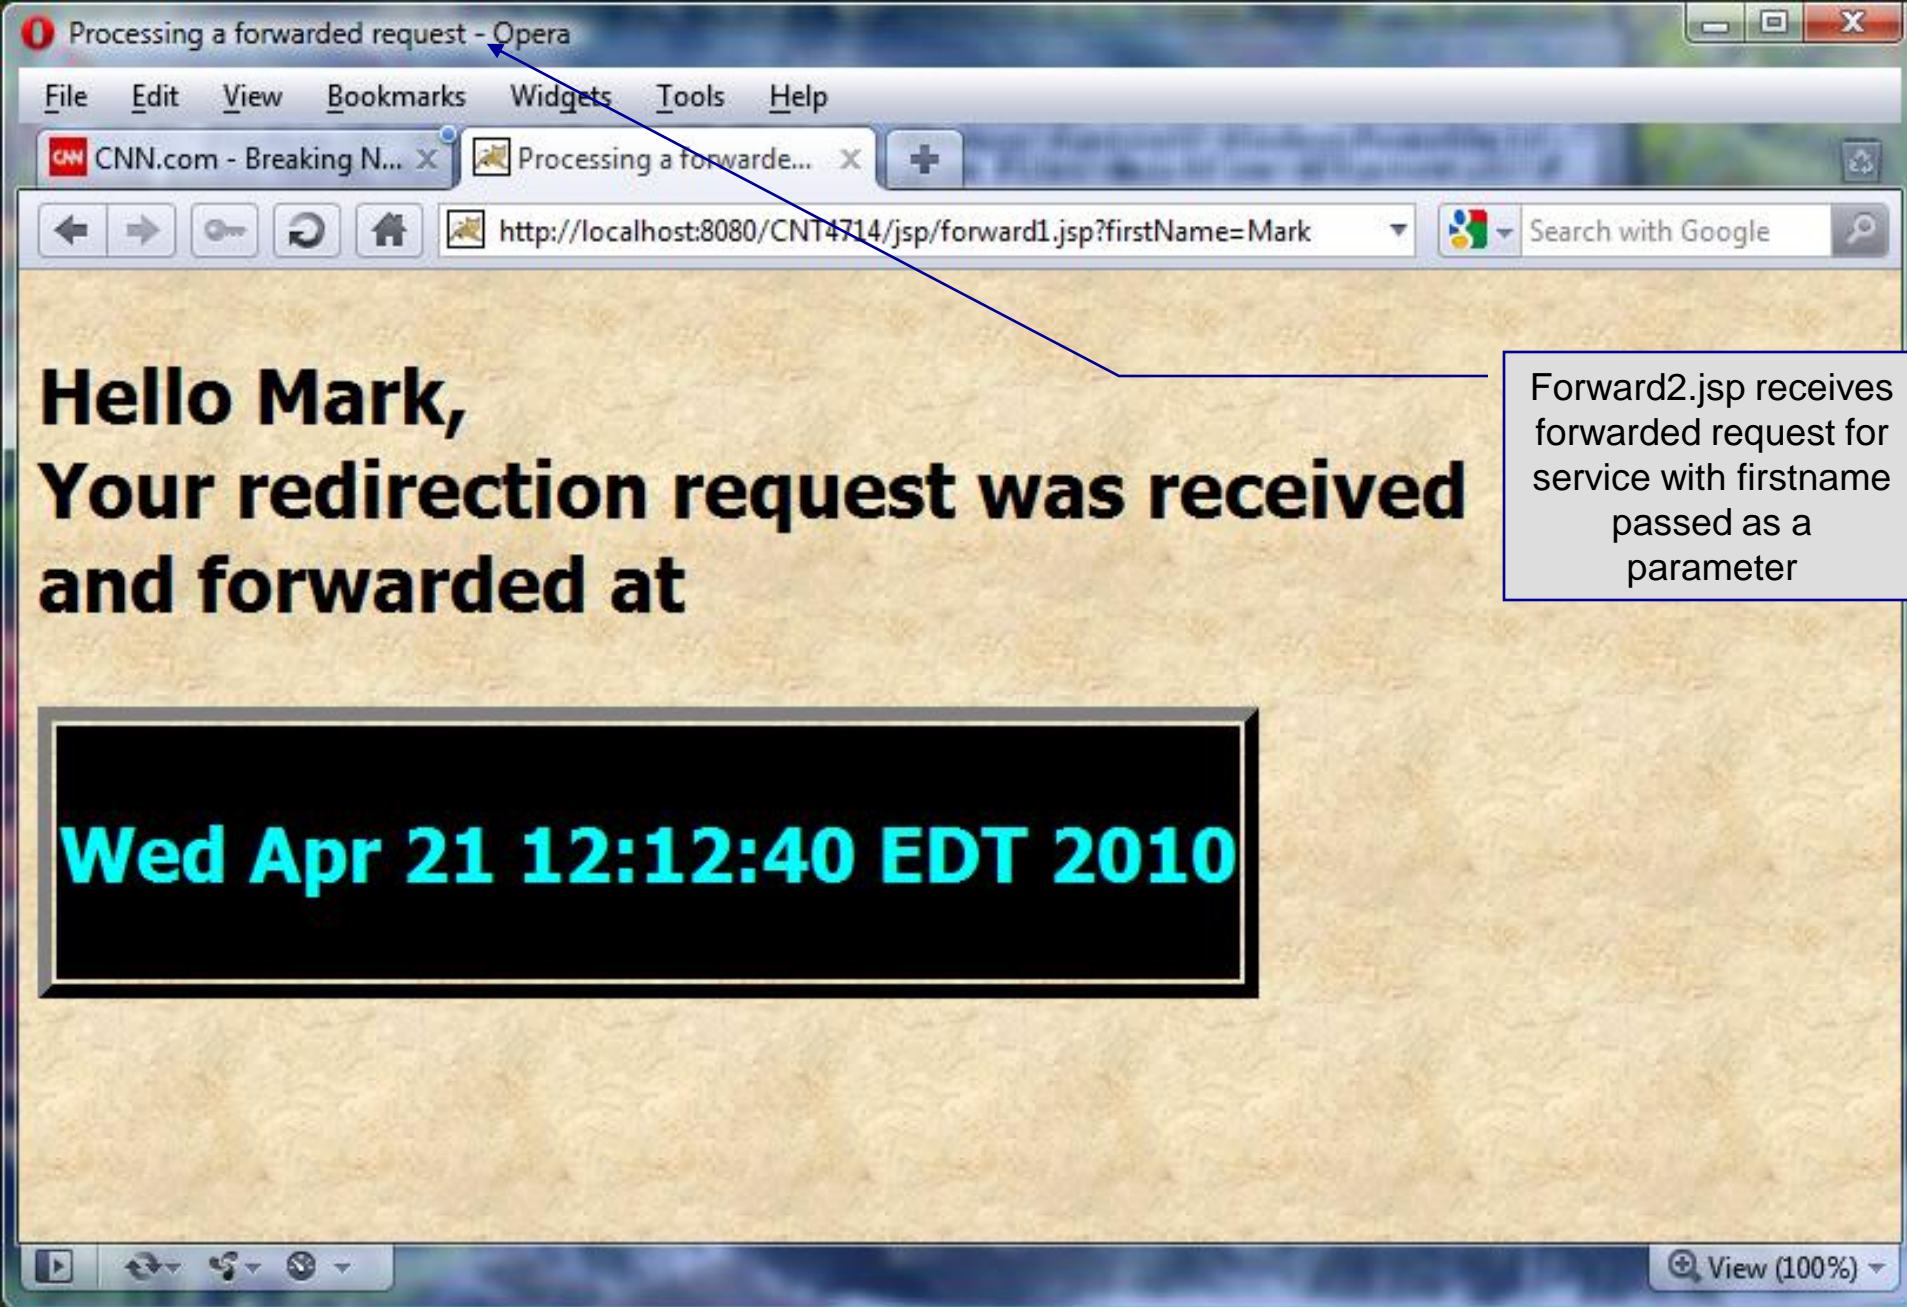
Processing a forwarded request - Opera

File Edit View Bookmarks Widgets Tools Help

CNN.com - Breaking N... Processing a forwarde...

http://localhost:8080/CNT4714/jsp/forward1.jsp?firstName=Mark

Search with Google

Hello Mark,
Your redirection request was received and forwarded at

Wed Apr 21 12:12:40 EDT 2010

Forward2.jsp receives forwarded request for service with firstname passed as a parameter

View (100%)